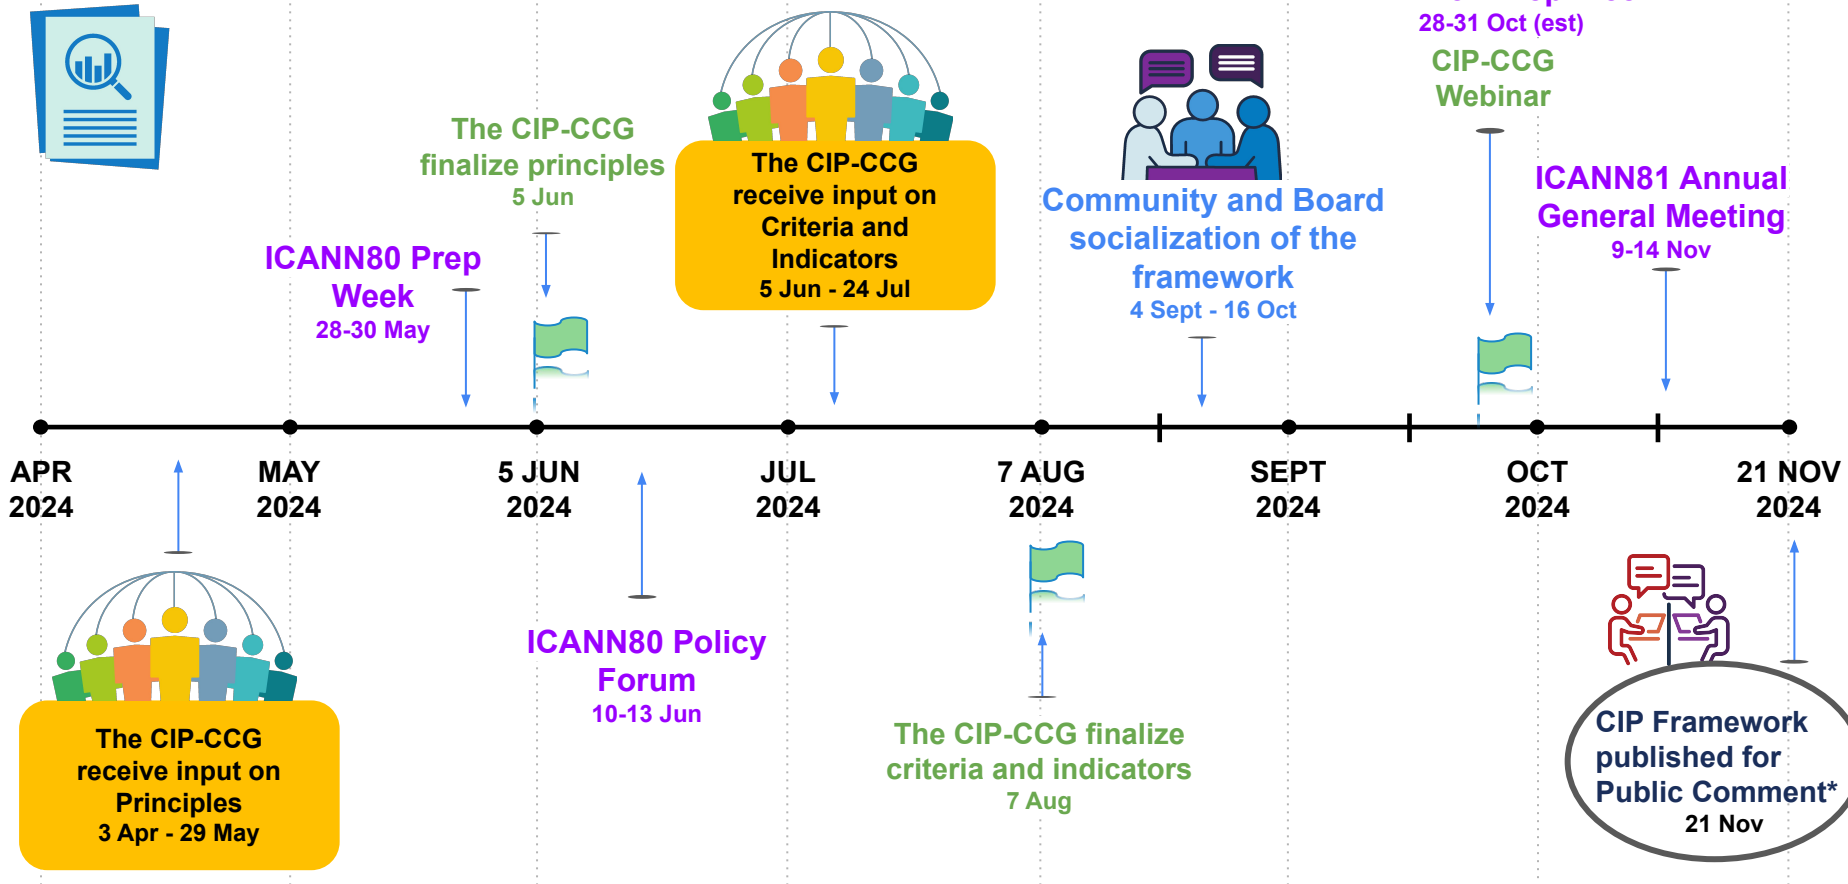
28-31 Oct (est)
CIP-CCG Webinar

The CIP-CCG finalize principles
5 Jun

The CIP-CCG receive input on Criteria and Indicators
5 Jun - 24 Jul

Community and Board socialization of the framework
4 Sept - 16 Oct

ICANN81 Annual General Meeting
9-14 Nov

ICANN80 Prep Week
28-30 May

APR 2024

MAY 2024

5 JUN 2024

JUL 2024

7 AUG 2024

SEPT 2024

OCT 2024

21 NOV 2024

The CIP-CCG receive input on Principles
3 Apr - 29 May

ICANN80 Policy Forum
10-13 Jun

The CIP-CCG finalize criteria and indicators
7 Aug

CIP Framework published for Public Comment*
21 Nov